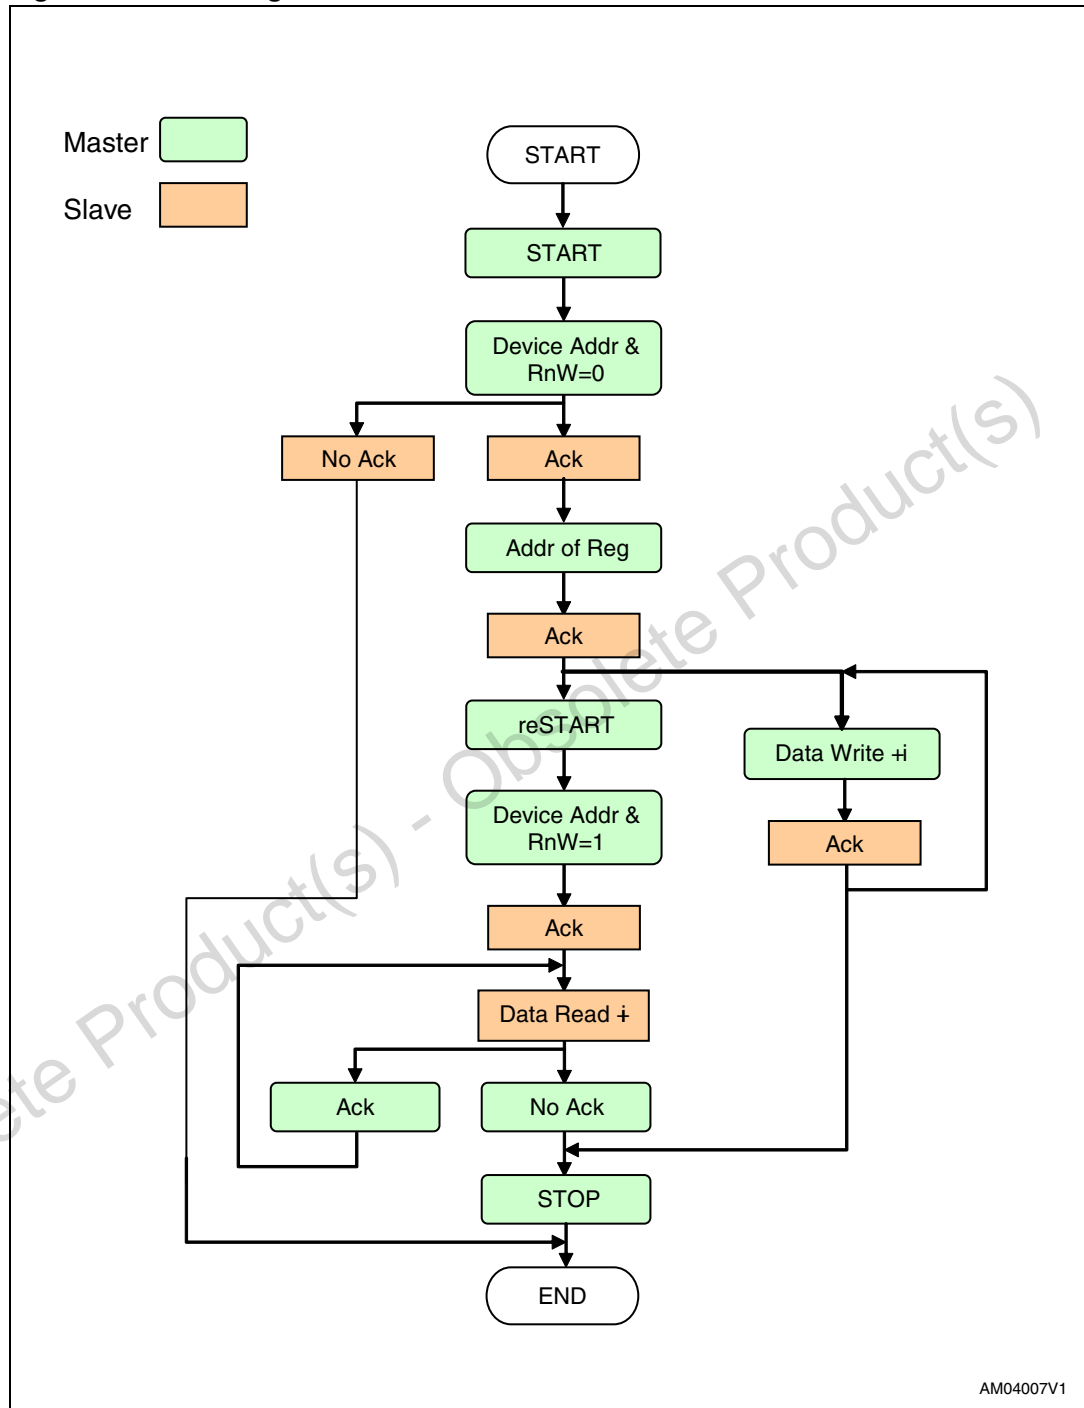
Master

Slave

START

START

Device Addr & RnW=0

No Ack

Ack

Addr of Reg

Ack

reSTART

Data Write +i

Device Addr & RnW=1

Ack

Ack

Data Read +

Ack

No Ack

STOP

END

Obsolete Product(s) - Obsolete Product(s)

AM04007V1